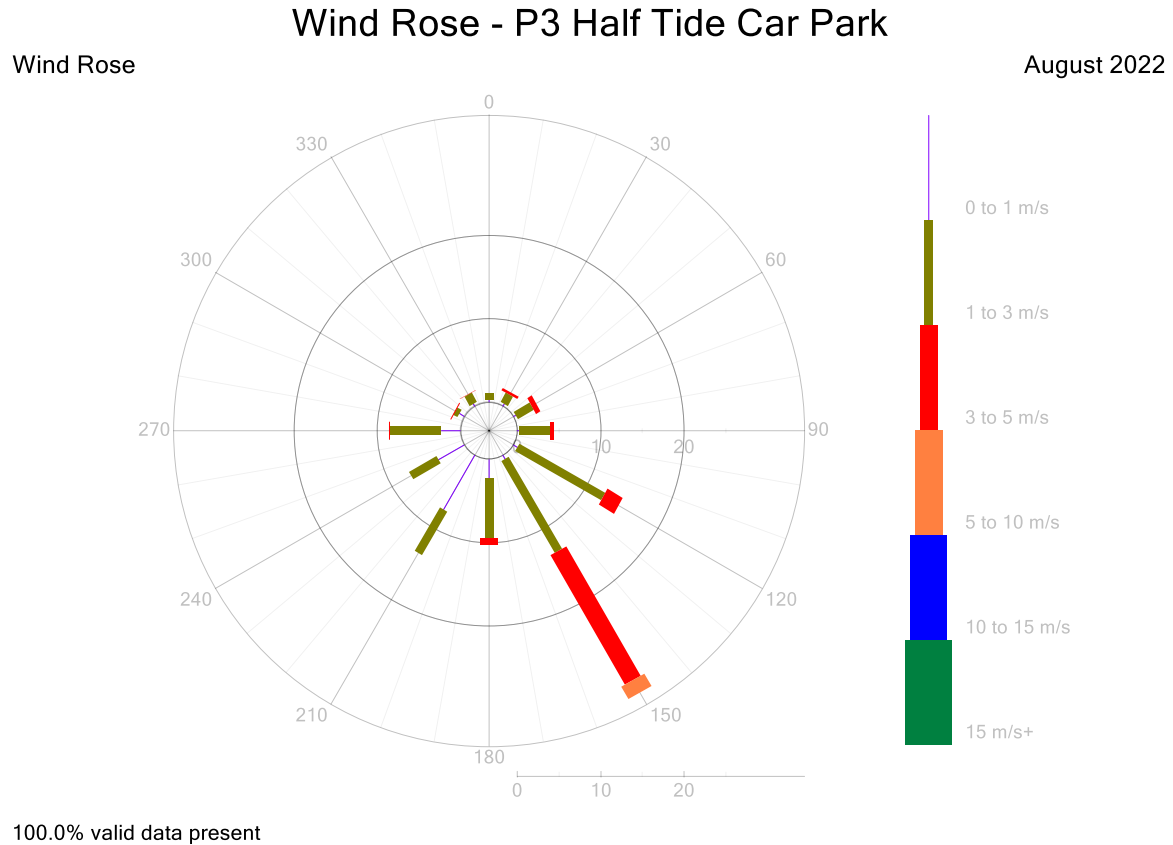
Wind Rose - P3 Half Tide Car Park

Wind Rose

August 2022

0
30
60
90
120
150
180
210
240
270
300
330

10
20

0
10
20

0 to 1 m/s
1 to 3 m/s
3 to 5 m/s
5 to 10 m/s
10 to 15 m/s
15 m/s+

100.0% valid data present